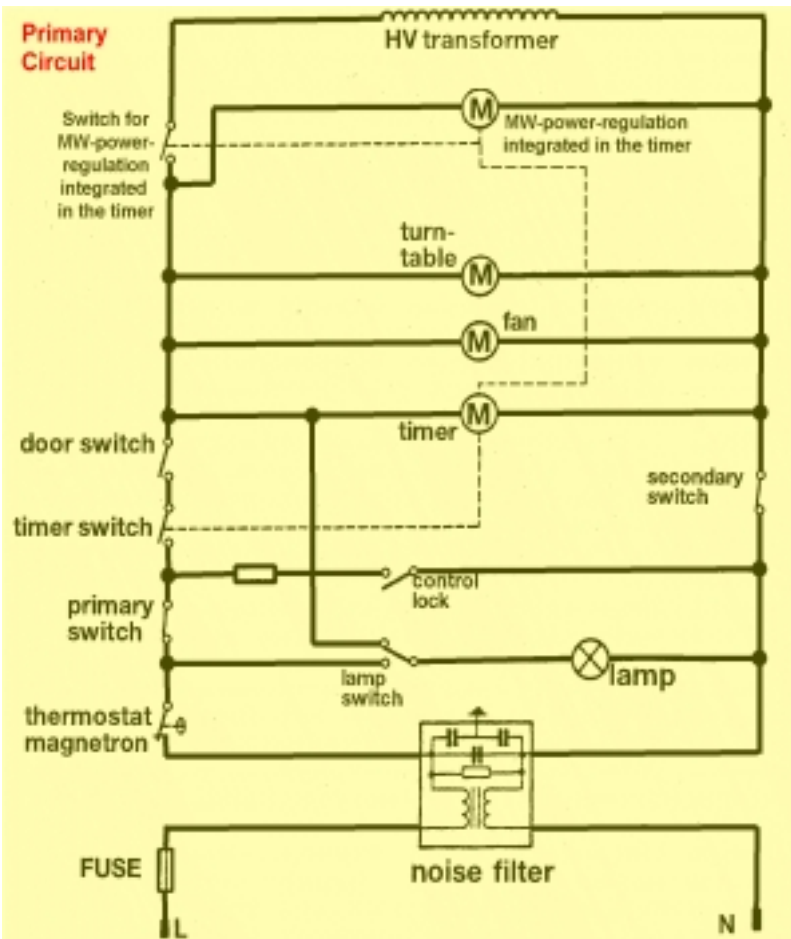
Primary Circuit

HV transformer

Switch for MW-power-regulation integrated in the timer

M

MW-power-regulation integrated in the timer

turn-table

M

fan

M

timer

M

door switch

timer switch

secondary switch

control lock

primary switch

lamp switch

lamp

thermostat magnetron

FUSE

noise filter

L

N